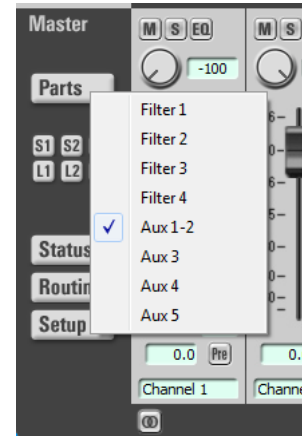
Master

M S EQ

-100

M S

Parts

S1 S2

L1 L2

Status

Routin

Setup

Filter 1

Filter 2

Filter 3

Filter 4

✓ Aux 1-2

Aux 3

Aux 4

Aux 5

6-

0-

6-

5-

0-

5-

0-

0-

0.0 Pre

0.

Channel 1

Channe